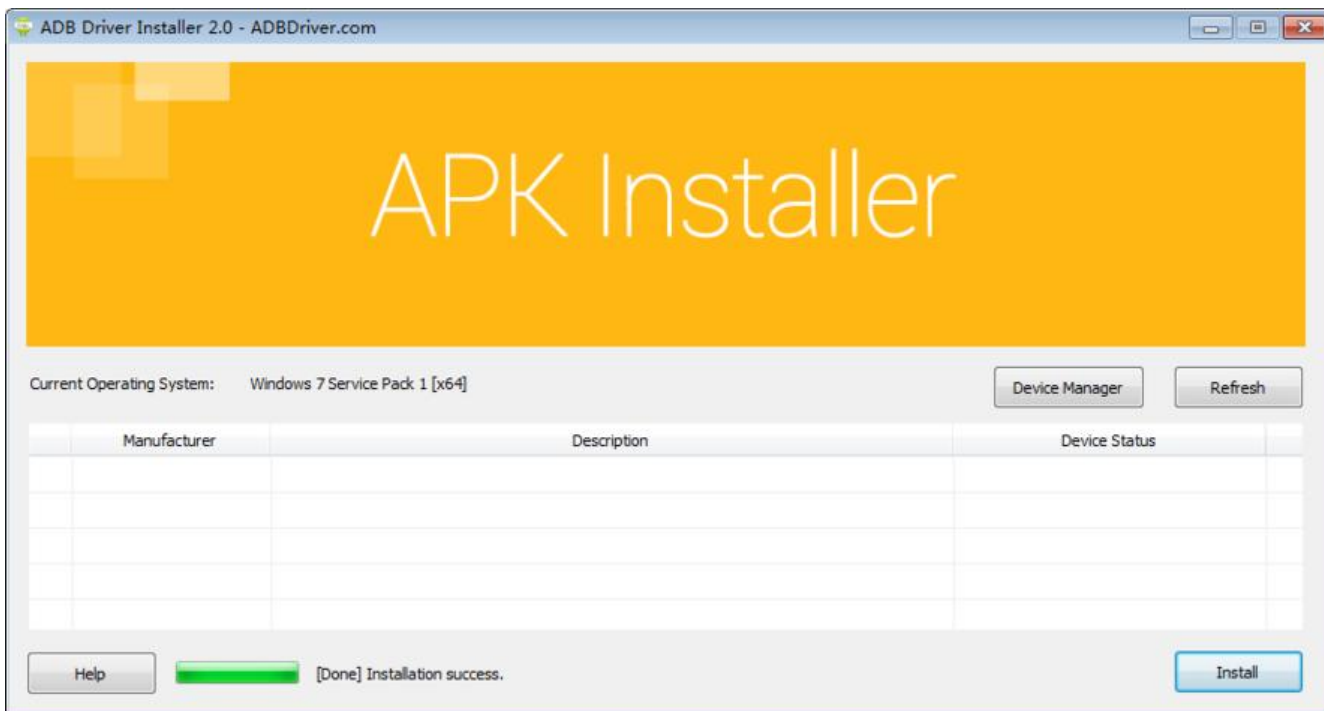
ADB Driver Installer 2.0 - ADBDriver.com

APK Installer

Current Operating System: Windows 7 Service Pack 1 [x64]

Device Manager

Refresh

| | Manufacturer | Description | Device Status | |
|---|---|---|---|---|
| | | | | |
| | | | | |
| | | | | |
| | | | | |
| | | | | |

Help

[Done] Installation success.

Install